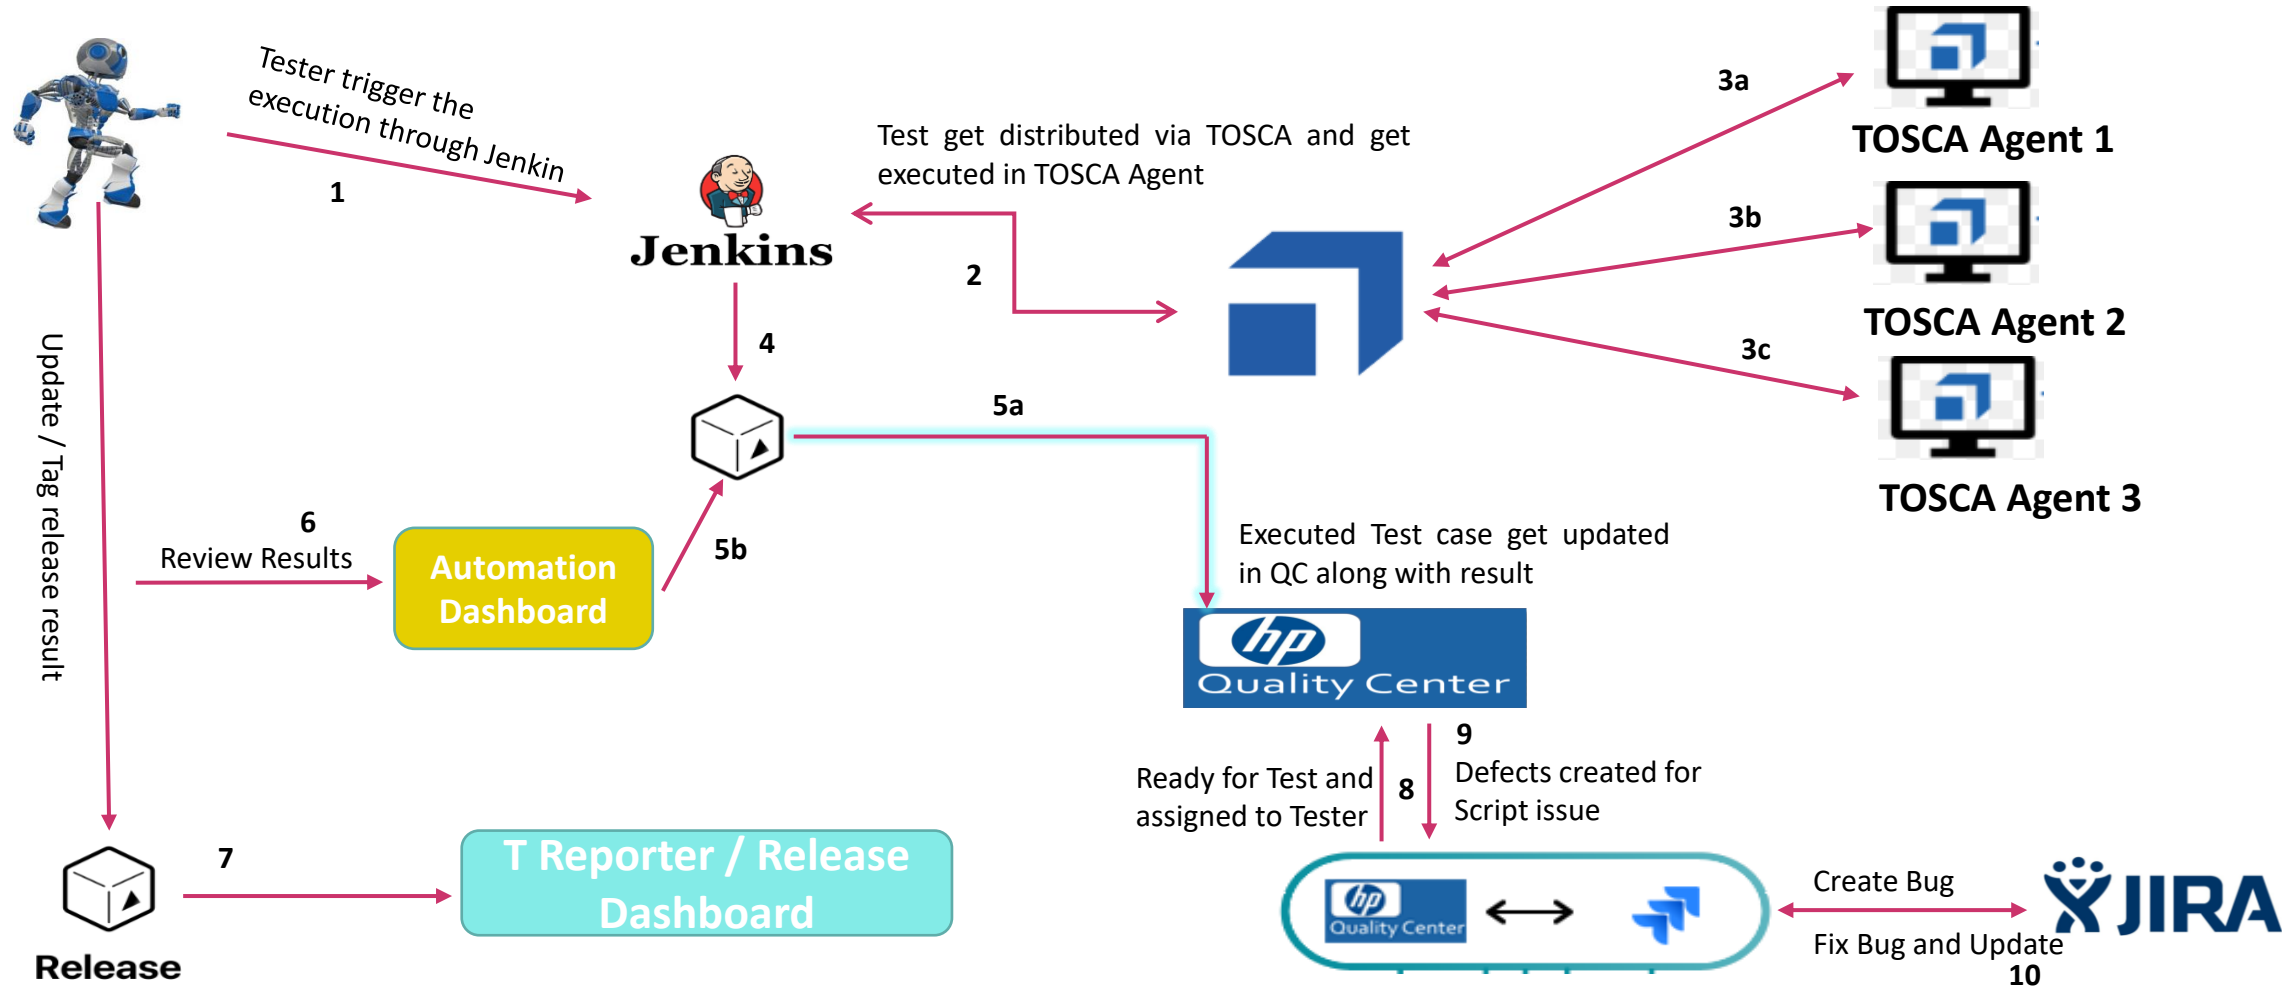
Tester trigger the execution through Jenkin

1

Jenkins

Test get distributed via TOSCA and get executed in TOSCA Agent

2

3a

TOSCA Agent 1

3b

TOSCA Agent 2

3c

TOSCA Agent 3

4

5a

Update / Tag release result

6

Review Results

Automation Dashboard

5b

Executed Test case get updated in QC along with result

hp Quality Center

Ready for Test and assigned to Tester

8

9

Defects created for Script issue

7

T Reporter / Release Dashboard

Release

hp Quality Center

Create Bug

Fix Bug and Update

10

JIRA